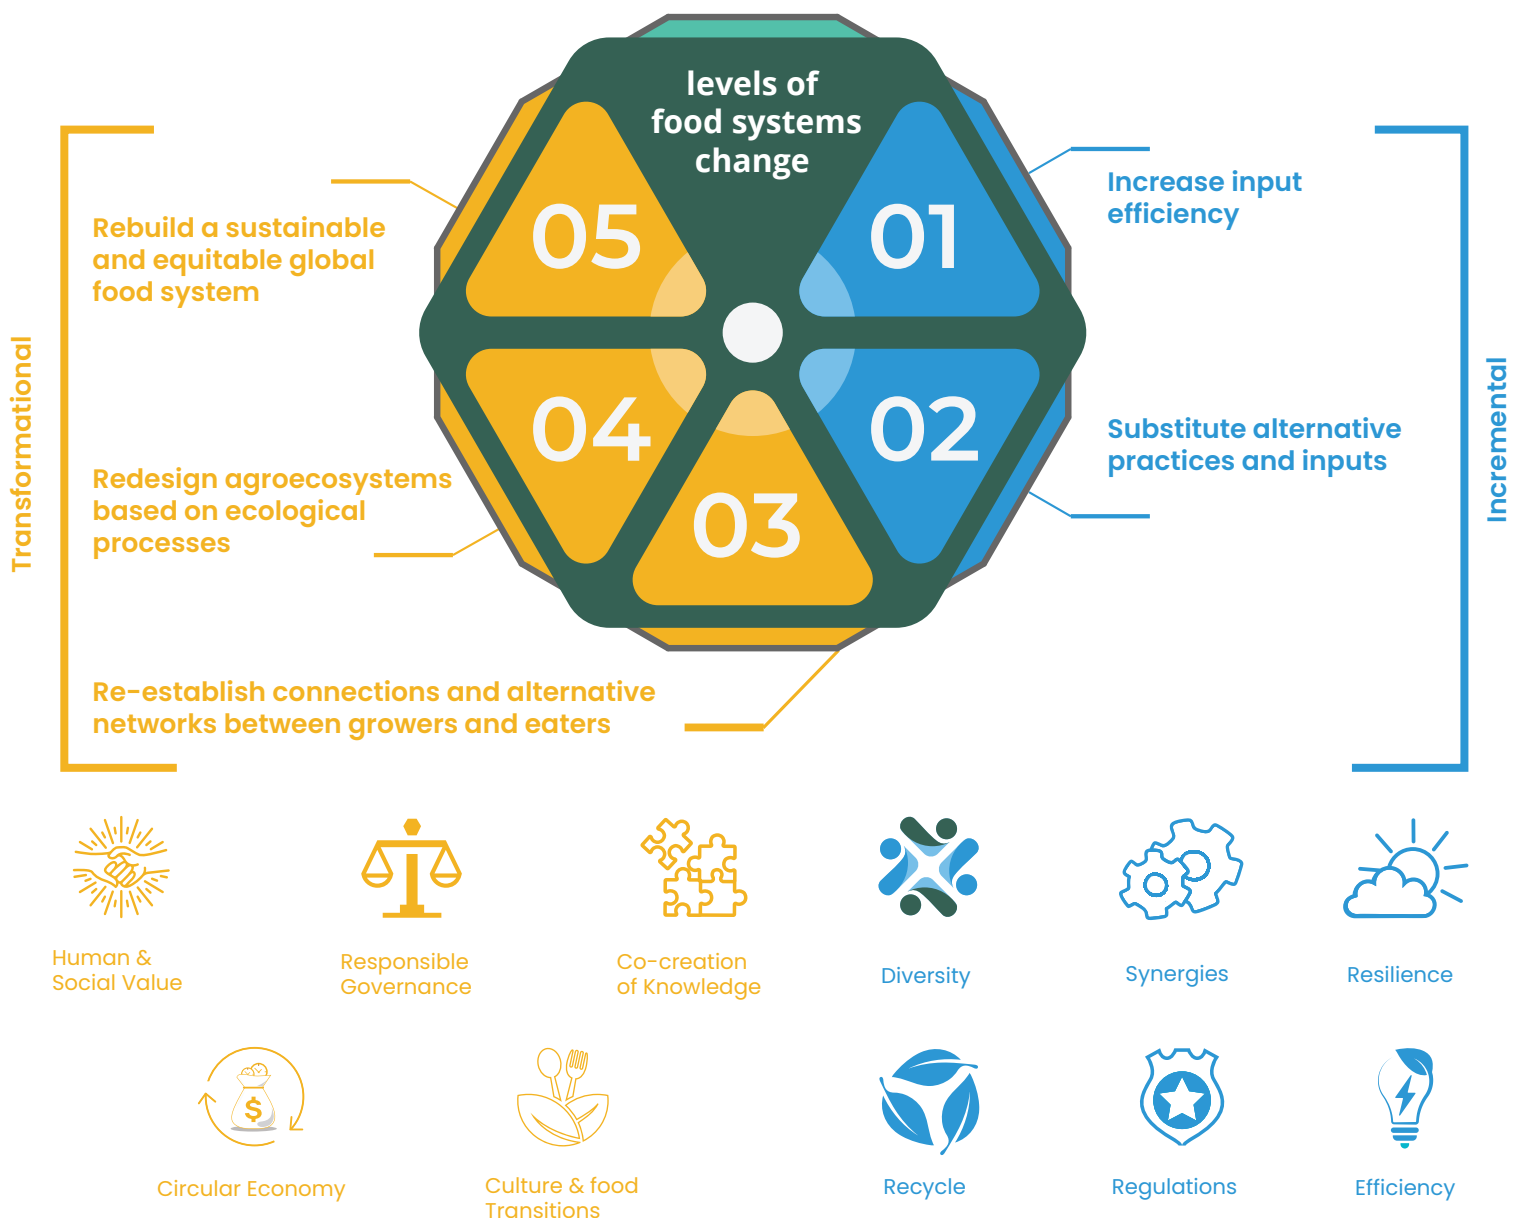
levels of food systems change

05

01

04

02

03

Transformational

Rebuild a sustainable and equitable global food system

Redesign agroecosystems based on ecological processes

Re-establish connections and alternative networks between growers and eaters

Increase input efficiency

Substitute alternative practices and inputs

Incremental

Human & Social Value

Responsible Governance

Co-creation of Knowledge

Diversity

Synergies

Resilience

Circular Economy

Culture & food Transitions

Recycle

Regulations

Efficiency